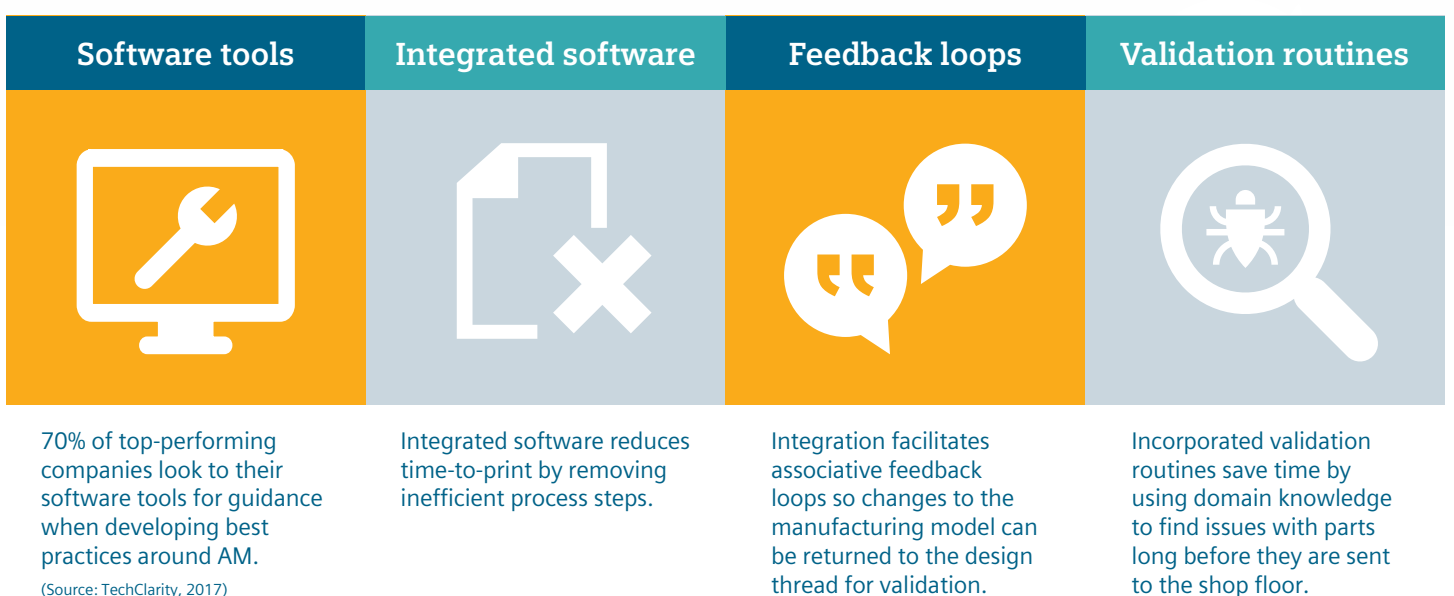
Software tools

70% of top-performing companies look to their software tools for guidance when developing best practices around AM.
(Source: TechClarity, 2017)

Integrated software

Integrated software reduces time-to-print by removing inefficient process steps.

Feedback loops

Integration facilitates associative feedback loops so changes to the manufacturing model can be returned to the design thread for validation.

Validation routines

Incorporated validation routines save time by using domain knowledge to find issues with parts long before they are sent to the shop floor.